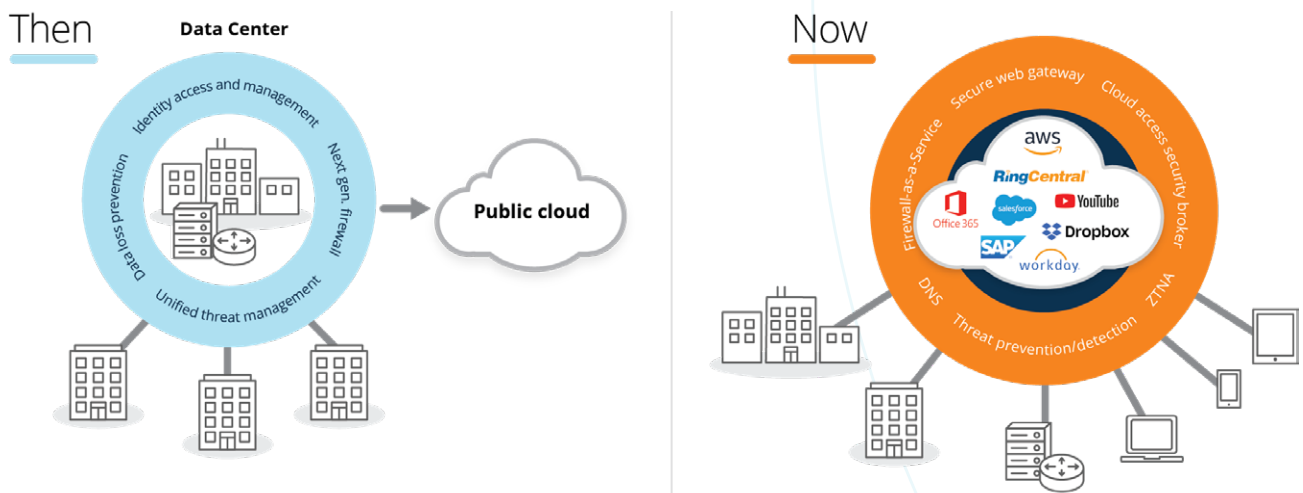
Then

Data Center

Identity access and management

Next gen. firewall

Unified threat management

Data loss prevention

Public cloud

Now

Secure web gateway

Cloud access security broker

ZTNA

Threat prevention/detection

DNS

Firewall-as-a-Service

aws

RingCentral

Office 365

salesforce

YouTube

Dropbox

SAP

workday.